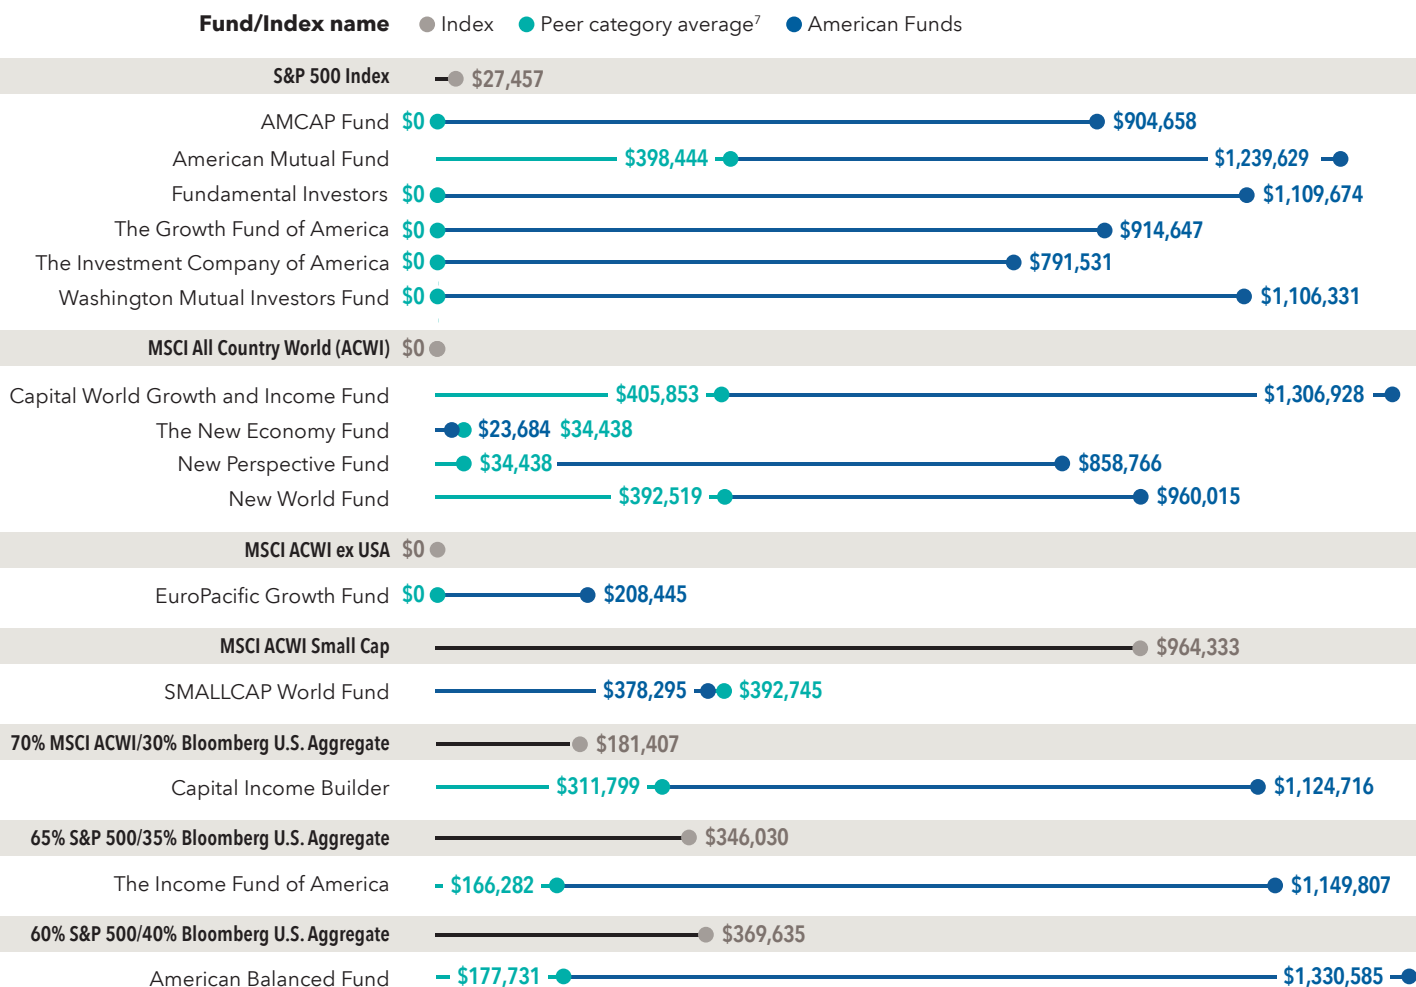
Fund/Index name   Index   Peer category average$^7$   American Funds

| Fund/Index name | Values |
|---|---|
| S&P 500 Index | $27,457 |
| AMCAP Fund | $0 $904,658 |
| American Mutual Fund | $398,444 $1,239,629 |
| Fundamental Investors | $0 $1,109,674 |
| The Growth Fund of America | $0 $914,647 |
| The Investment Company of America | $0 $791,531 |
| Washington Mutual Investors Fund | $0 $1,106,331 |
| MSCI All Country World (ACWI) | $0 |
| Capital World Growth and Income Fund | $405,853 $1,306,928 |
| The New Economy Fund | $23,684 $34,438 |
| New Perspective Fund | $34,438 $858,766 |
| New World Fund | $392,519 $960,015 |
| MSCI ACWI ex USA | $0 |
| EuroPacific Growth Fund | $0 $208,445 |
| MSCI ACWI Small Cap | $964,333 |
| SMALLCAP World Fund | $378,295 $392,745 |
| 70% MSCI ACWI/30% Bloomberg U.S. Aggregate | $181,407 |
| Capital Income Builder | $311,799 $1,124,716 |
| 65% S&P 500/35% Bloomberg U.S. Aggregate | $346,030 |
| The Income Fund of America | $166,282 $1,149,807 |
| 60% S&P 500/40% Bloomberg U.S. Aggregate | $369,635 |
| American Balanced Fund | $177,731 $1,330,585 |